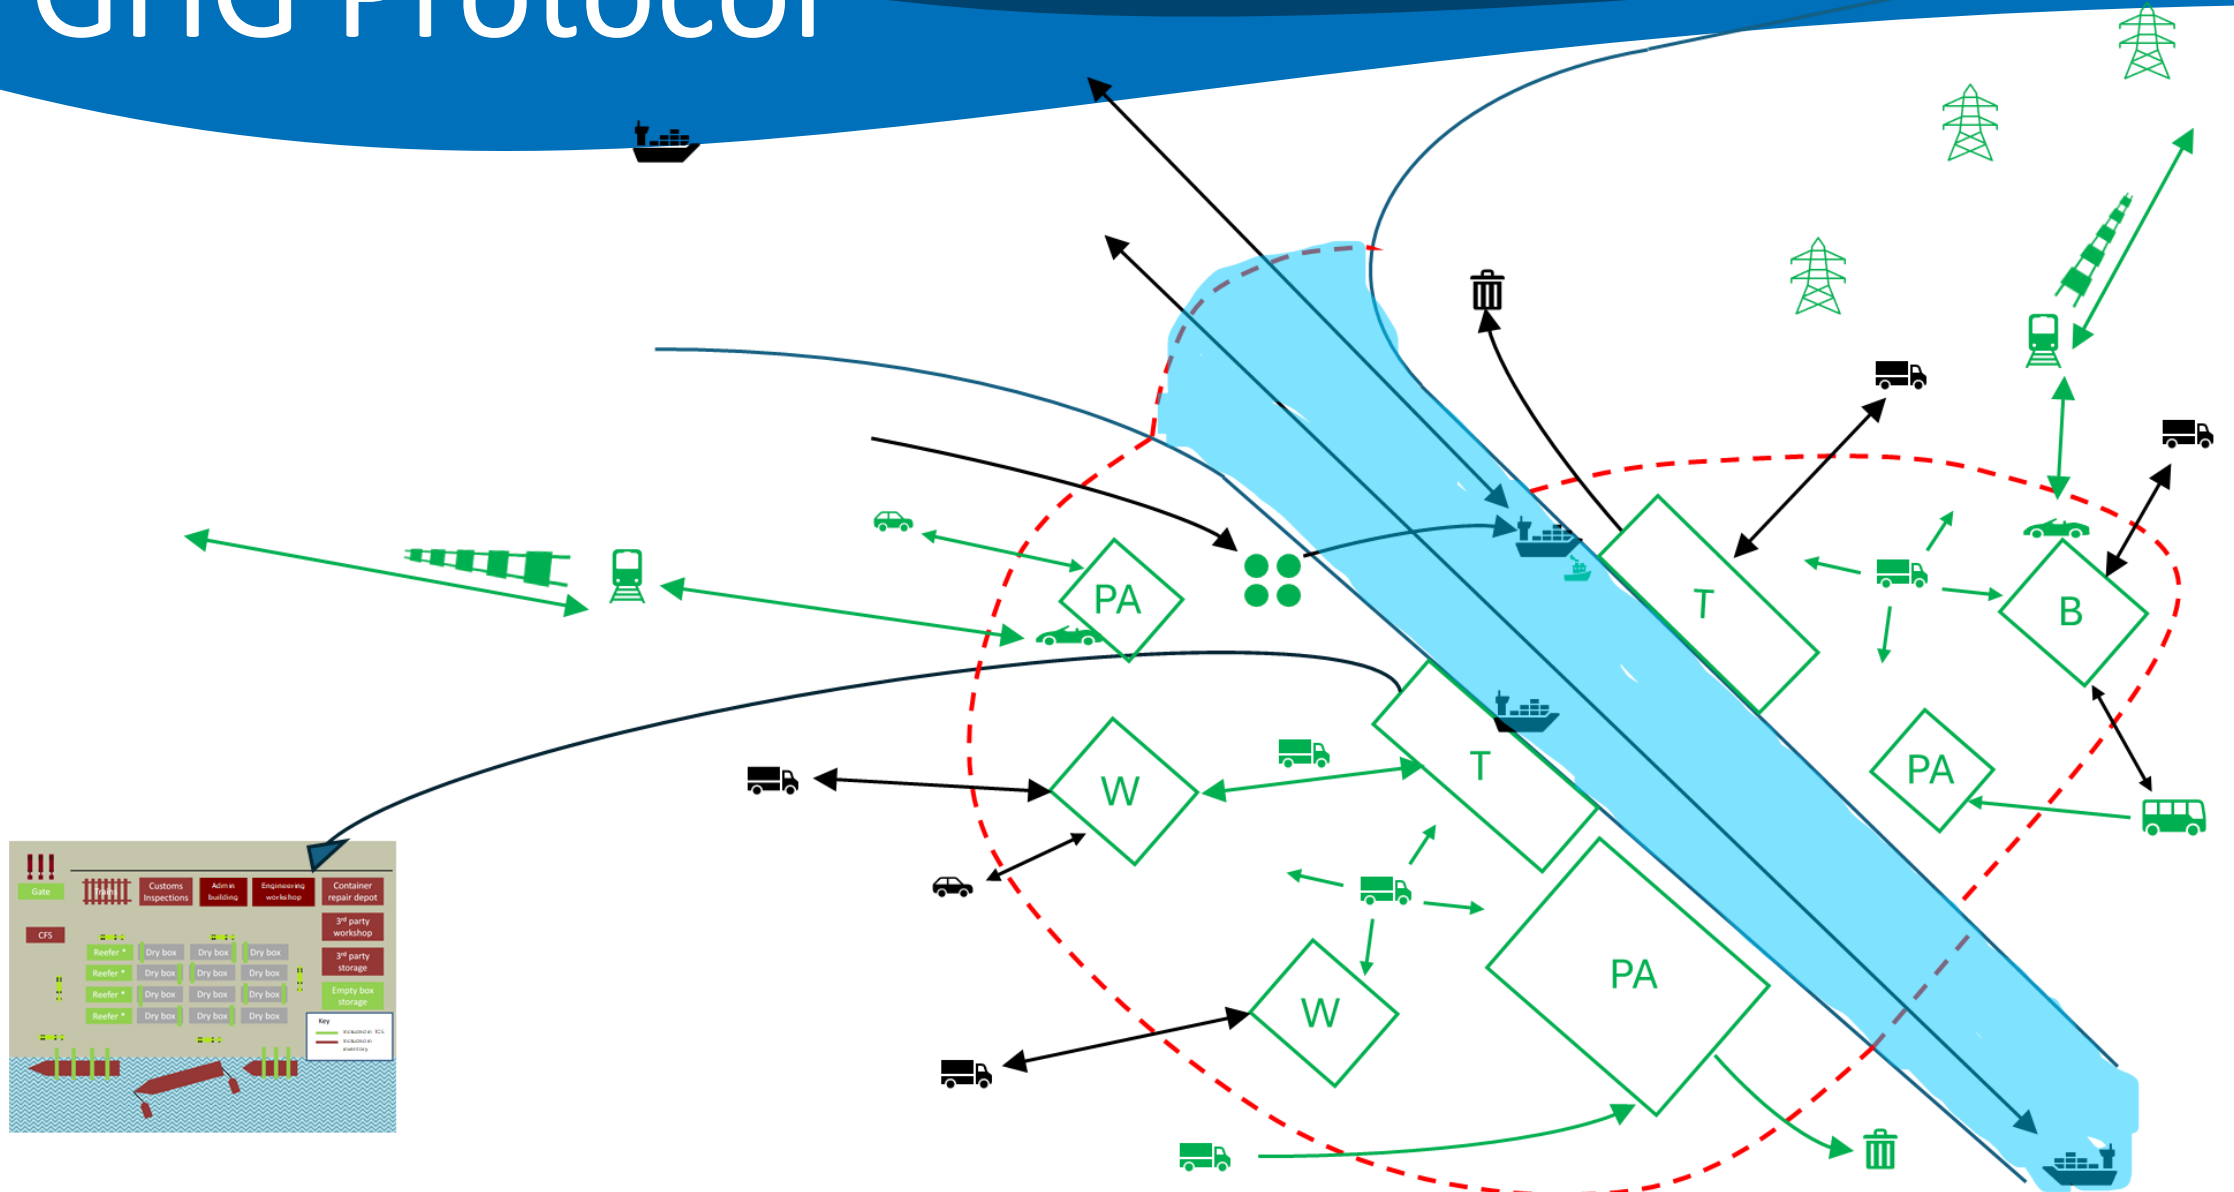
GHG Protocol

PA

T

B

PA

W

T

W

PA

Gate

Train

Customs Inspections

Admin building

Engineering workshop

Container repair depot

CFS

3rd party workshop

3rd party storage

Empty box storage

Reefer

Dry box

Dry box

Dry box

Reefer

Dry box

Dry box

Dry box

Reefer

Dry box

Dry box

Dry box

Reefer

Dry box

Dry box

Dry box

Key

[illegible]

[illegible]